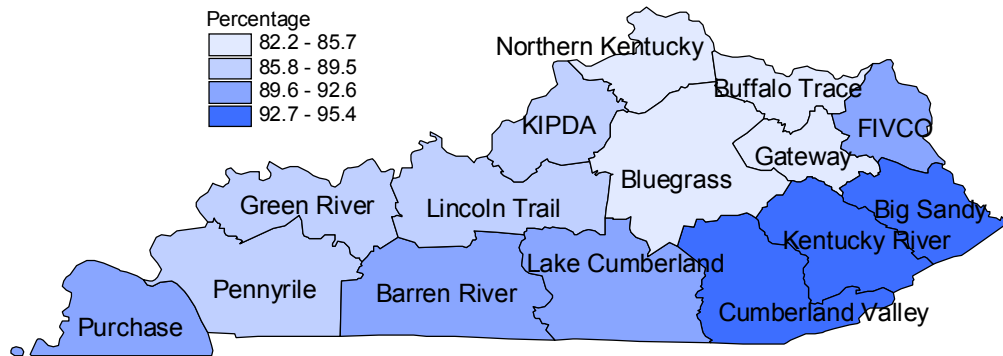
Percentage
82.2 - 85.7
85.8 - 89.5
89.6 - 92.6
92.7 - 95.4

Northern Kentucky
Buffalo Trace
KIPDA
FIVCO
Gateway
Bluegrass
Big Sandy
Green River
Lincoln Trail
Kentucky River
Lake Cumberland
Pennyrile
Barren River
Purchase
Cumberland Valley